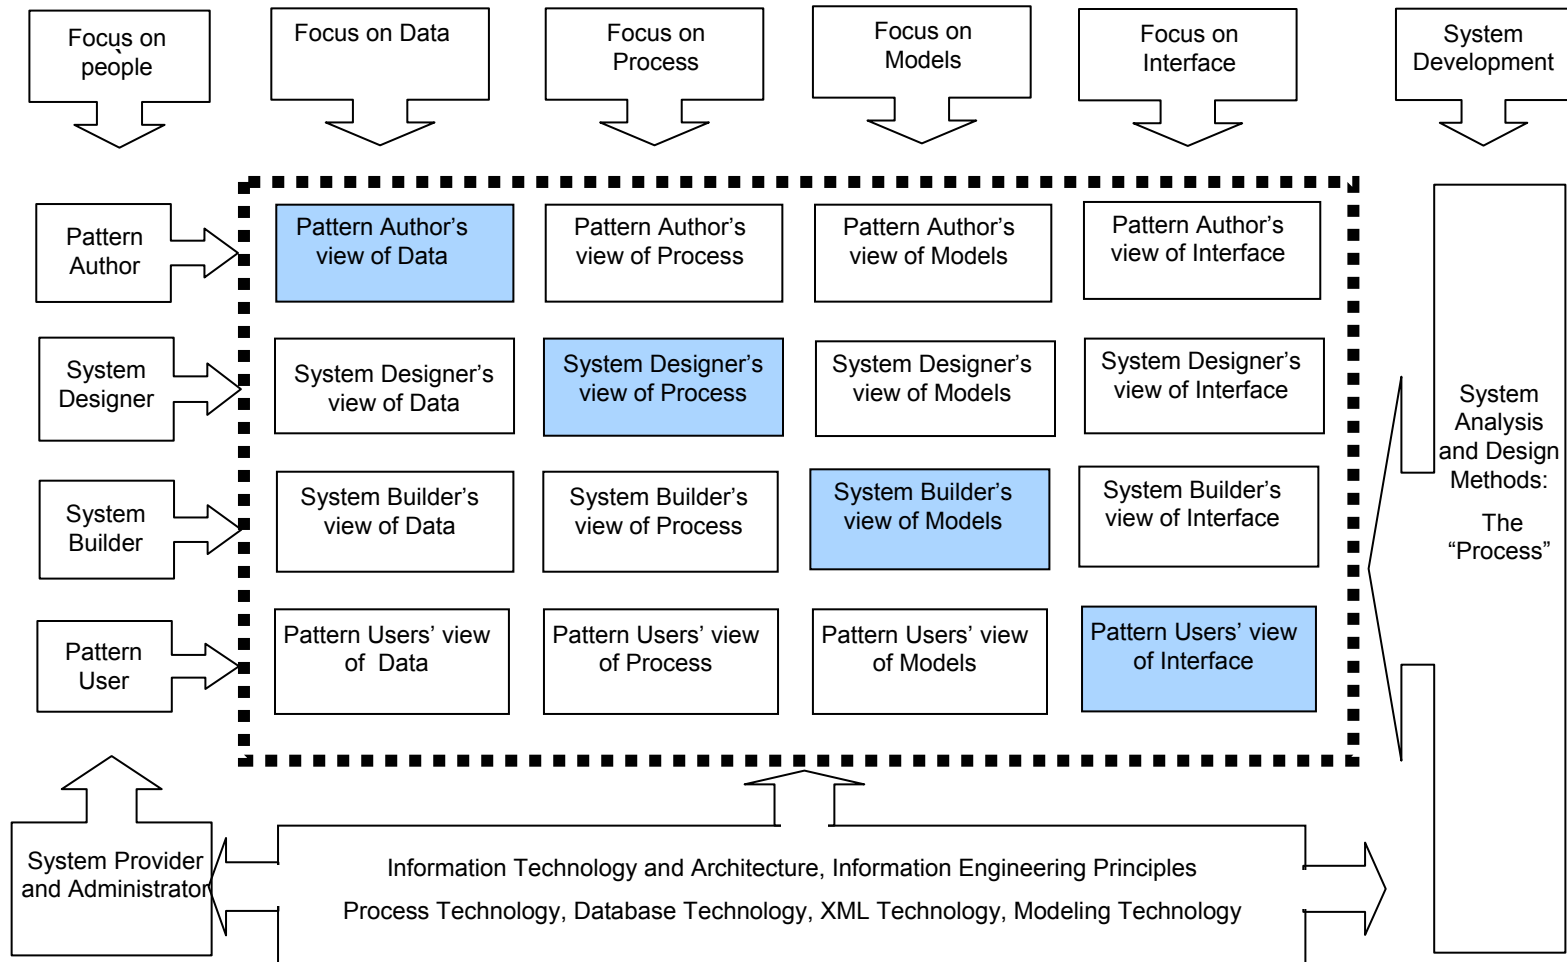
Focus on people

Focus on Data

Focus on Process

Focus on Models

Focus on Interface

System Development

Pattern Author

Pattern Author's view of Data

Pattern Author's view of Process

Pattern Author's view of Models

Pattern Author's view of Interface

System Designer

System Designer's view of Data

System Designer's view of Process

System Designer's view of Models

System Designer's view of Interface

System Builder

System Builder's view of Data

System Builder's view of Process

System Builder's view of Models

System Builder's view of Interface

Pattern User

Pattern Users' view of Data

Pattern Users' view of Process

Pattern Users' view of Models

Pattern Users' view of Interface

System Analysis and Design Methods:

The "Process"

System Provider and Administrator

Information Technology and Architecture, Information Engineering Principles

Process Technology, Database Technology, XML Technology, Modeling Technology